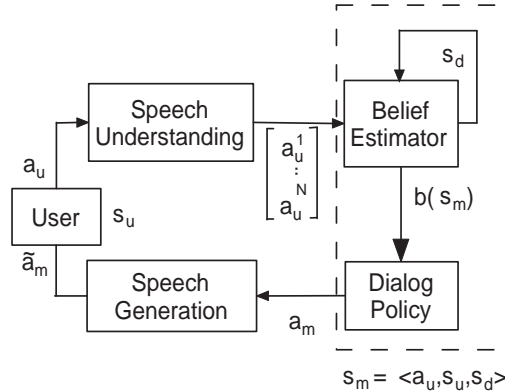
$s_d$

Speech Understanding

Belief Estimator

$\begin{bmatrix} a_u^1 \\ \vdots \\ a_u^N \end{bmatrix}$

$a_u$

User $s_u$

$b(s_m)$

$\tilde{a}_m$

Speech Generation

Dialog Policy

$a_m$

$s_m = \langle a_u, s_u, s_d \rangle$